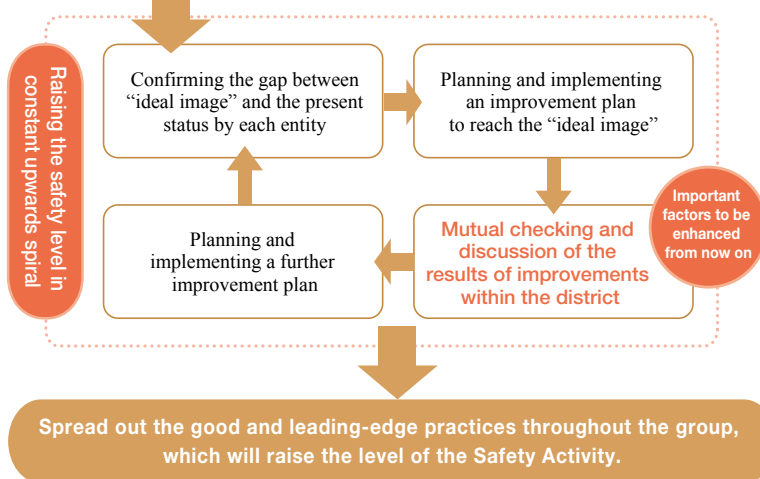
Raising the safety level in constant upwards spiral

Confirming the gap between “ideal image” and the present status by each entity

Planning and implementing an improvement plan to reach the “ideal image”

Important factors to be enhanced from now on

Mutual checking and discussion of the results of improvements within the district

Planning and implementing a further improvement plan

Spread out the good and leading-edge practices throughout the group, which will raise the level of the Safety Activity.